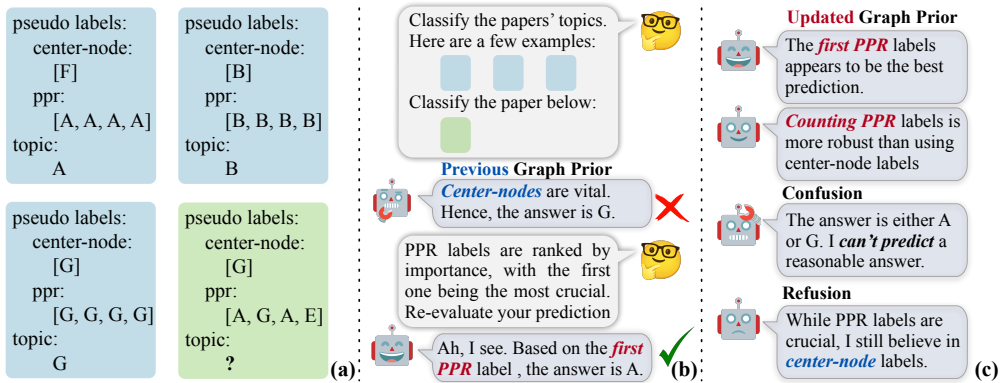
pseudo labels:
center-node:
[F]
ppr:
[A, A, A, A]
topic:
A

pseudo labels:
center-node:
[B]
ppr:
[B, B, B, B]
topic:
B

pseudo labels:
center-node:
[G]
ppr:
[G, G, G, G]
topic:
G

pseudo labels:
center-node:
[G]
ppr:
[A, G, A, E]
topic:
?

(a)

Classify the papers' topics. Here are a few examples:

Classify the paper below:

Previous Graph Prior

*Center-nodes* are vital. Hence, the answer is G.

PPR labels are ranked by importance, with the first one being the most crucial. Re-evaluate your prediction

Ah, I see. Based on the *first PPR* label , the answer is A.

(b)

Updated Graph Prior

The *first PPR* labels appears to be the best prediction.

*Counting PPR* labels is more robust than using center-node labels

Confusion

The answer is either A or G. I *can't predict* a reasonable answer.

Refusion

While PPR labels are crucial, I still believe in *center-node* labels.

(c)